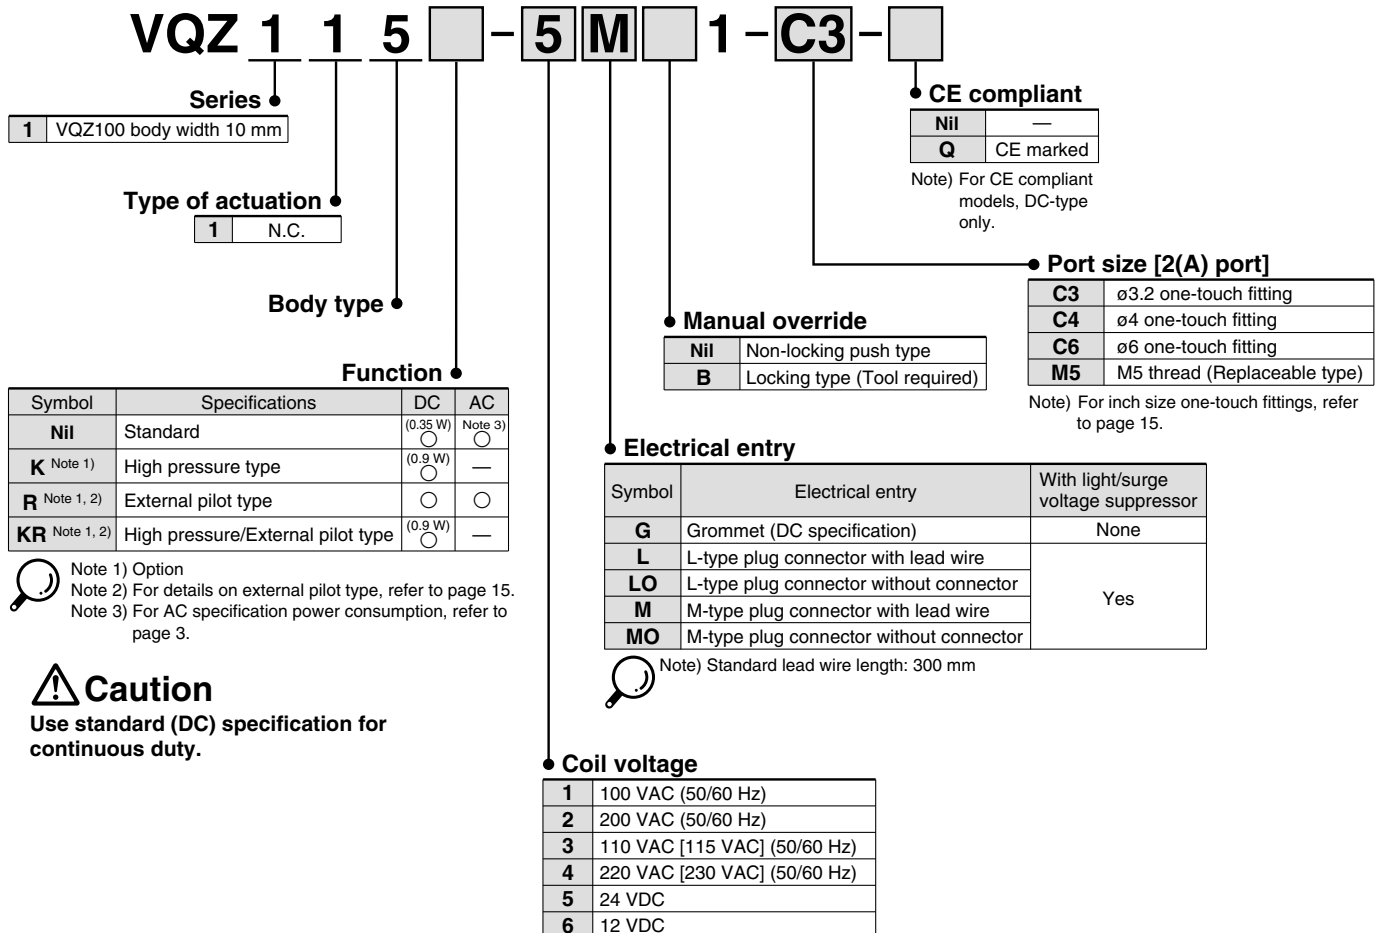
VQZ 1 1 5 [ ] – 5 M [ ] 1 – C3 – [ ]

Series

| 1 | VQZ100 body width 10 mm |
|---|---|

Type of actuation

| 1 | N.C. |
|---|---|

Body type

Function

| Symbol | Specifications | DC | AC |
|---|---|---|---|
| Nil | Standard | (0.35 W) ○ | Note 3) ○ |
| K Note 1) | High pressure type | (0.9 W) ○ | — |
| R Note 1, 2) | External pilot type | ○ | ○ |
| KR Note 1, 2) | High pressure/External pilot type | (0.9 W) ○ | — |

Note 1) Option
Note 2) For details on external pilot type, refer to page 15.
Note 3) For AC specification power consumption, refer to page 3.

Caution
Use standard (DC) specification for continuous duty.

CE compliant

| Nil | — |
|---|---|
| Q | CE marked |

Note) For CE compliant models, DC-type only.

Port size [2(A) port]

| C3 | ø3.2 one-touch fitting |
|---|---|
| C4 | ø4 one-touch fitting |
| C6 | ø6 one-touch fitting |
| M5 | M5 thread (Replaceable type) |

Note) For inch size one-touch fittings, refer to page 15.

Manual override

| Nil | Non-locking push type |
|---|---|
| B | Locking type (Tool required) |

Electrical entry

| Symbol | Electrical entry | With light/surge voltage suppressor |
|---|---|---|
| G | Grommet (DC specification) | None |
| L | L-type plug connector with lead wire | Yes |
| LO | L-type plug connector without connector | |
| M | M-type plug connector with lead wire | |
| MO | M-type plug connector without connector | |

Note) Standard lead wire length: 300 mm

Coil voltage

| 1 | 100 VAC (50/60 Hz) |
|---|---|
| 2 | 200 VAC (50/60 Hz) |
| 3 | 110 VAC [115 VAC] (50/60 Hz) |
| 4 | 220 VAC [230 VAC] (50/60 Hz) |
| 5 | 24 VDC |
| 6 | 12 VDC |